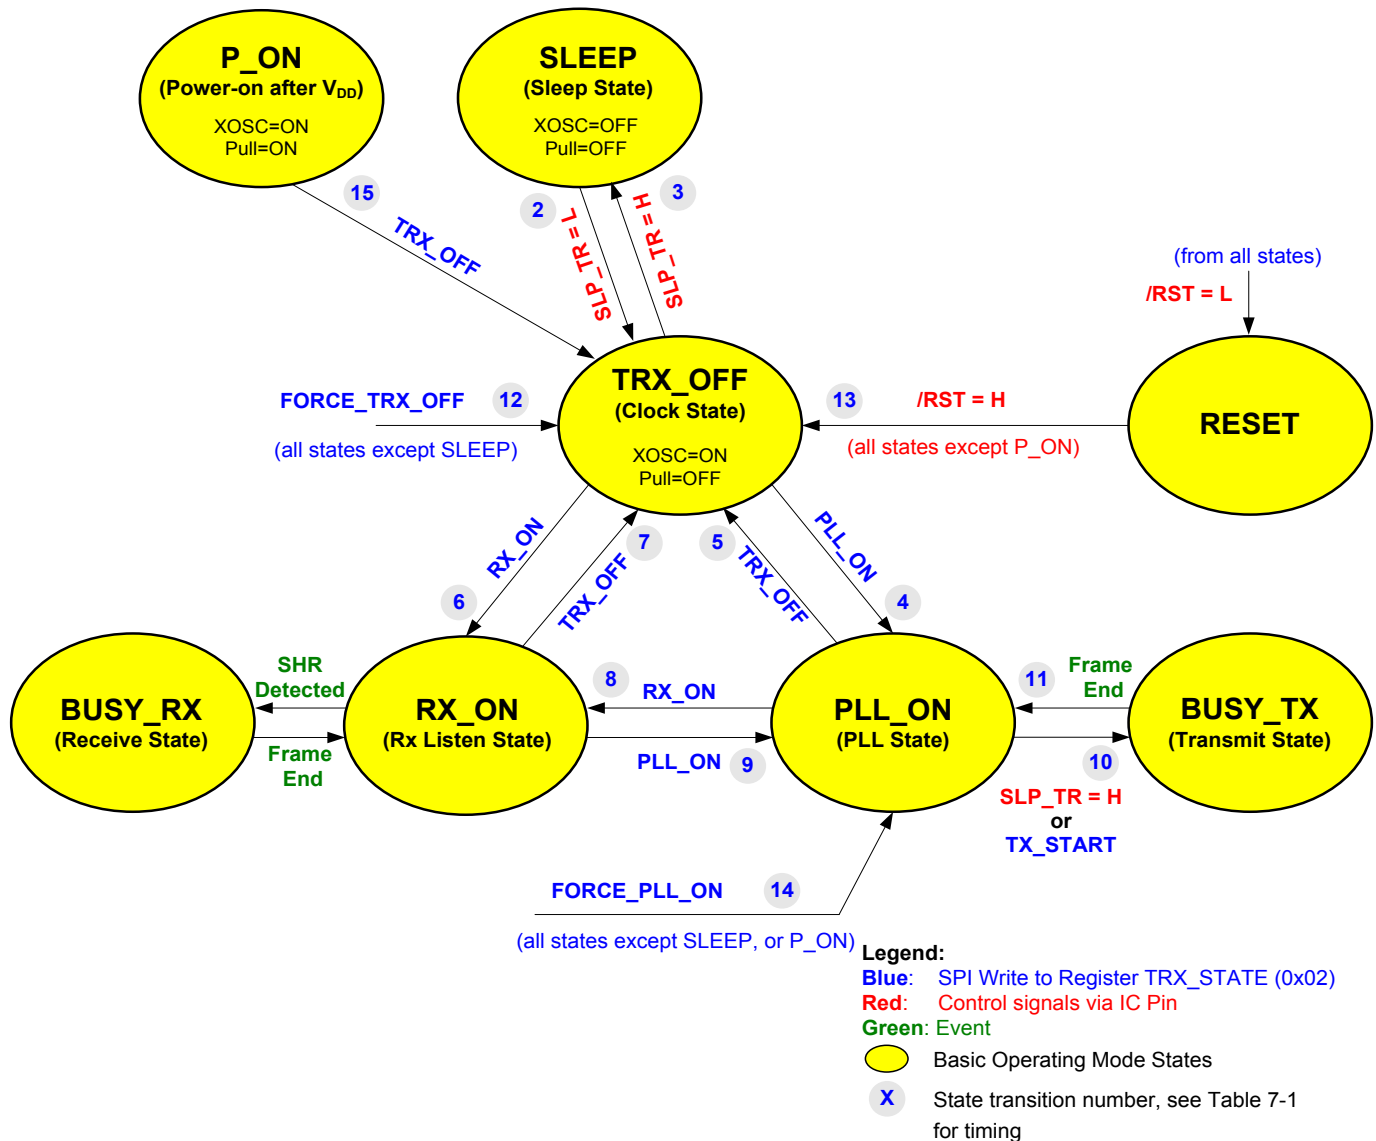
P_ON
(Power-on after $V_{DD}$)
XOSC=ON
Pull=ON

SLEEP
(Sleep State)
XOSC=OFF
Pull=OFF

15
TRX_OFF

2
SLP_TR = L

3
SLP_TR = H

(from all states)
/RST = L

FORCE_TRX_OFF
12
(all states except SLEEP)

TRX_OFF
(Clock State)
XOSC=ON
Pull=OFF

13
/RST = H
(all states except P_ON)

RESET

RX_ON
6
TRX_OFF
7
5
TRX_OFF
PLL_ON
4

BUSY_RX
(Receive State)

SHR
Detected
Frame
End

RX_ON
(Rx Listen State)

8
RX_ON
PLL_ON
9

PLL_ON
(PLL State)

11
Frame
End

BUSY_TX
(Transmit State)

10
SLP_TR = H
or
TX_START

FORCE_PLL_ON
14
(all states except SLEEP, or P_ON)

Legend:
Blue: SPI Write to Register TRX_STATE (0x02)
Red: Control signals via IC Pin
Green: Event
Basic Operating Mode States
X State transition number, see Table 7-1 for timing